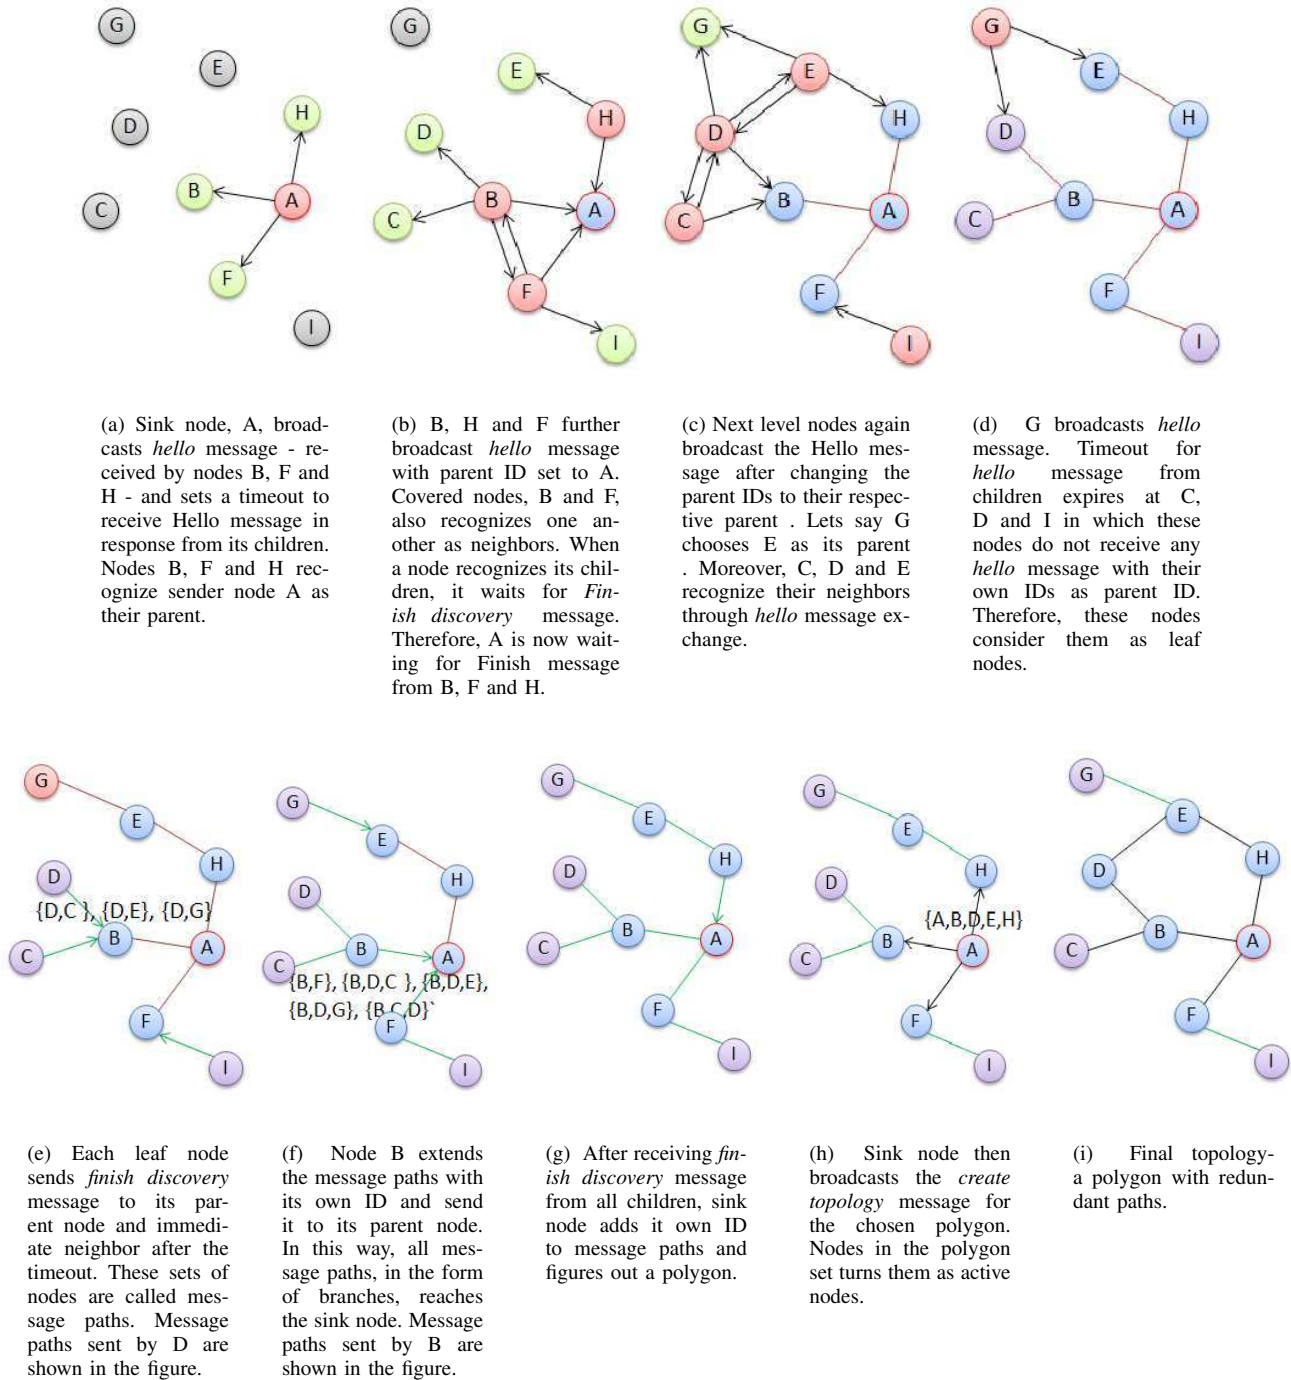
G
E
D
H
B
A
C
F
I

(a) Sink node, A, broadcasts *hello* message - received by nodes B, F and H - and sets a timeout to receive Hello message in response from its children. Nodes B, F and H recognize sender node A as their parent.

G
E
H
D
B
A
C
F
I

(b) B, H and F further broadcast *hello* message with parent ID set to A. Covered nodes, B and F, also recognizes one another as neighbors. When a node recognizes its children, it waits for *Finish discovery* message. Therefore, A is now waiting for Finish message from B, F and H.

G
E
D
H
B
C
A
F
I

(c) Next level nodes again broadcast the Hello message after changing the parent IDs to their respective parent . Lets say G chooses E as its parent . Moreover, C, D and E recognize their neighbors through *hello* message exchange.

G
E
D
H
B
A
C
F
I

(d) G broadcasts *hello* message. Timeout for *hello* message from children expires at C, D and I in which these nodes do not receive any *hello* message with their own IDs as parent ID. Therefore, these nodes consider them as leaf nodes.

G
E
D
H
{D,C }, {D,E}, {D,G}
B
A
C
F
I

(e) Each leaf node sends *finish discovery* message to its parent node and immediate neighbor after the timeout. These sets of nodes are called message paths. Message paths sent by D are shown in the figure.

G
E
D
H
B
C
A
{B,F}, {B,D,C }, {B,D,E}, {B,D,G}, {B,C,D}`
F
I

(f) Node B extends the message paths with its own ID and send it to its parent node. In this way, all message paths, in the form of branches, reaches the sink node. Message paths sent by B are shown in the figure.

G
E
D
H
B
C
A
F
I

(g) After receiving *finish discovery* message from all children, sink node adds it own ID to message paths and figures out a polygon.

G
E
D
H
{A,B,D,E,H}
B
A
C
F
I

(h) Sink node then broadcasts the *create topology* message for the chosen polygon. Nodes in the polygon set turns them as active nodes.

G
E
D
H
B
C
A
F
I

(i) Final topology- a polygon with redundant paths.